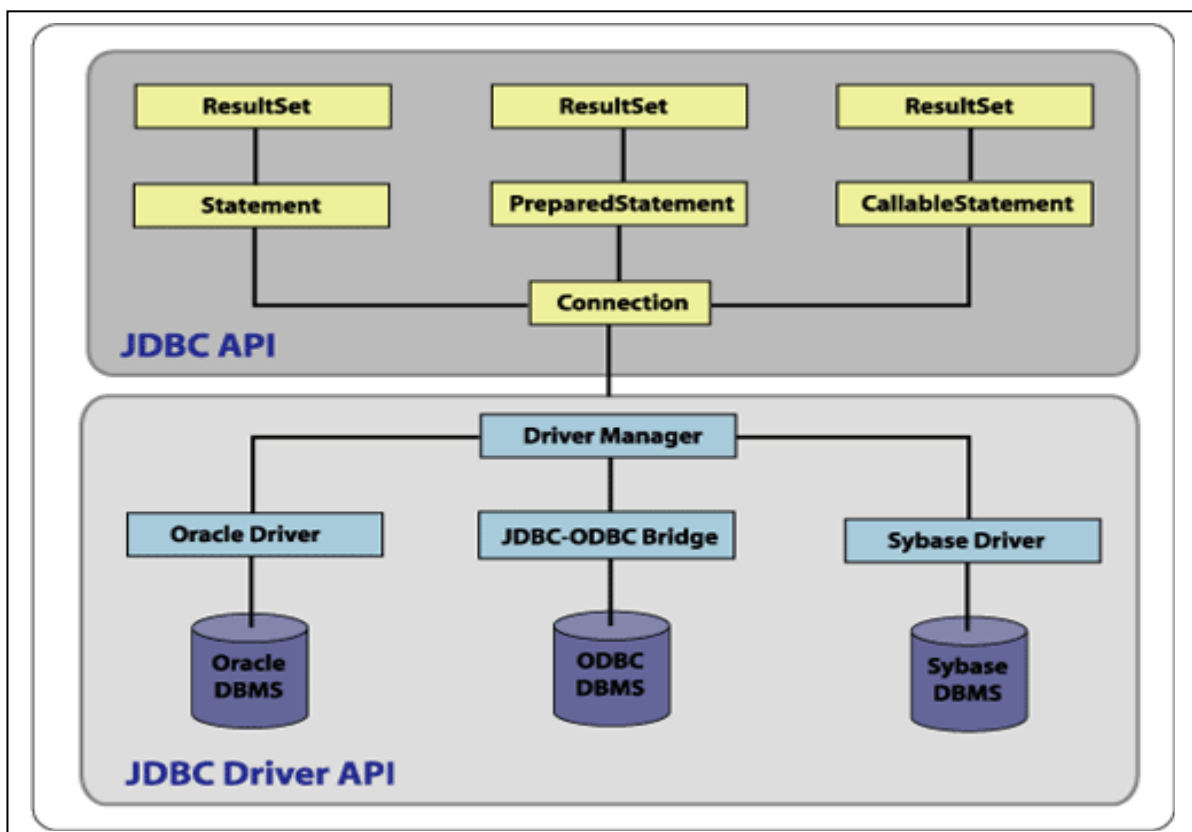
ResultSet

ResultSet

ResultSet

Statement

PreparedStatement

CallableStatement

Connection

JDBC API

Driver Manager

Oracle Driver

JDBC-ODBC Bridge

Sybase Driver

Oracle DBMS

ODBC DBMS

Sybase DBMS

JDBC Driver API